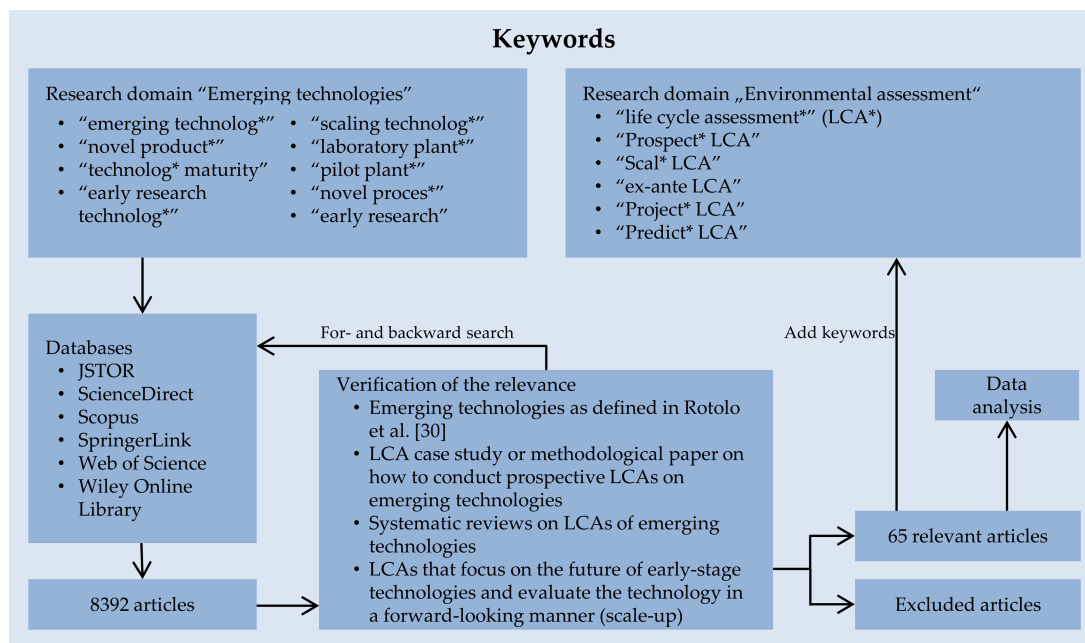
Keywords

Research domain "Emerging technologies"
• "emerging technolog*"
• "novel product*"
• "technolog* maturity"
• "early research technolog*"
• "scaling technolog*"
• "laboratory plant*"
• "pilot plant*"
• "novel proces*"
• "early research"

Research domain „Environmental assessment"
• "life cycle assessment*" (LCA*)
• "Prospect* LCA"
• "Scal* LCA"
• "ex-ante LCA"
• "Project* LCA"
• "Predict* LCA"

For- and backward search

Add keywords

Databases
• JSTOR
• ScienceDirect
• Scopus
• SpringerLink
• Web of Science
• Wiley Online Library

Verification of the relevance
• Emerging technologies as defined in Rotolo et al. [30]
• LCA case study or methodological paper on how to conduct prospective LCAs on emerging technologies
• Systematic reviews on LCAs of emerging technologies
• LCAs that focus on the future of early-stage technologies and evaluate the technology in a forward-looking manner (scale-up)

Data analysis

65 relevant articles

8392 articles

Excluded articles